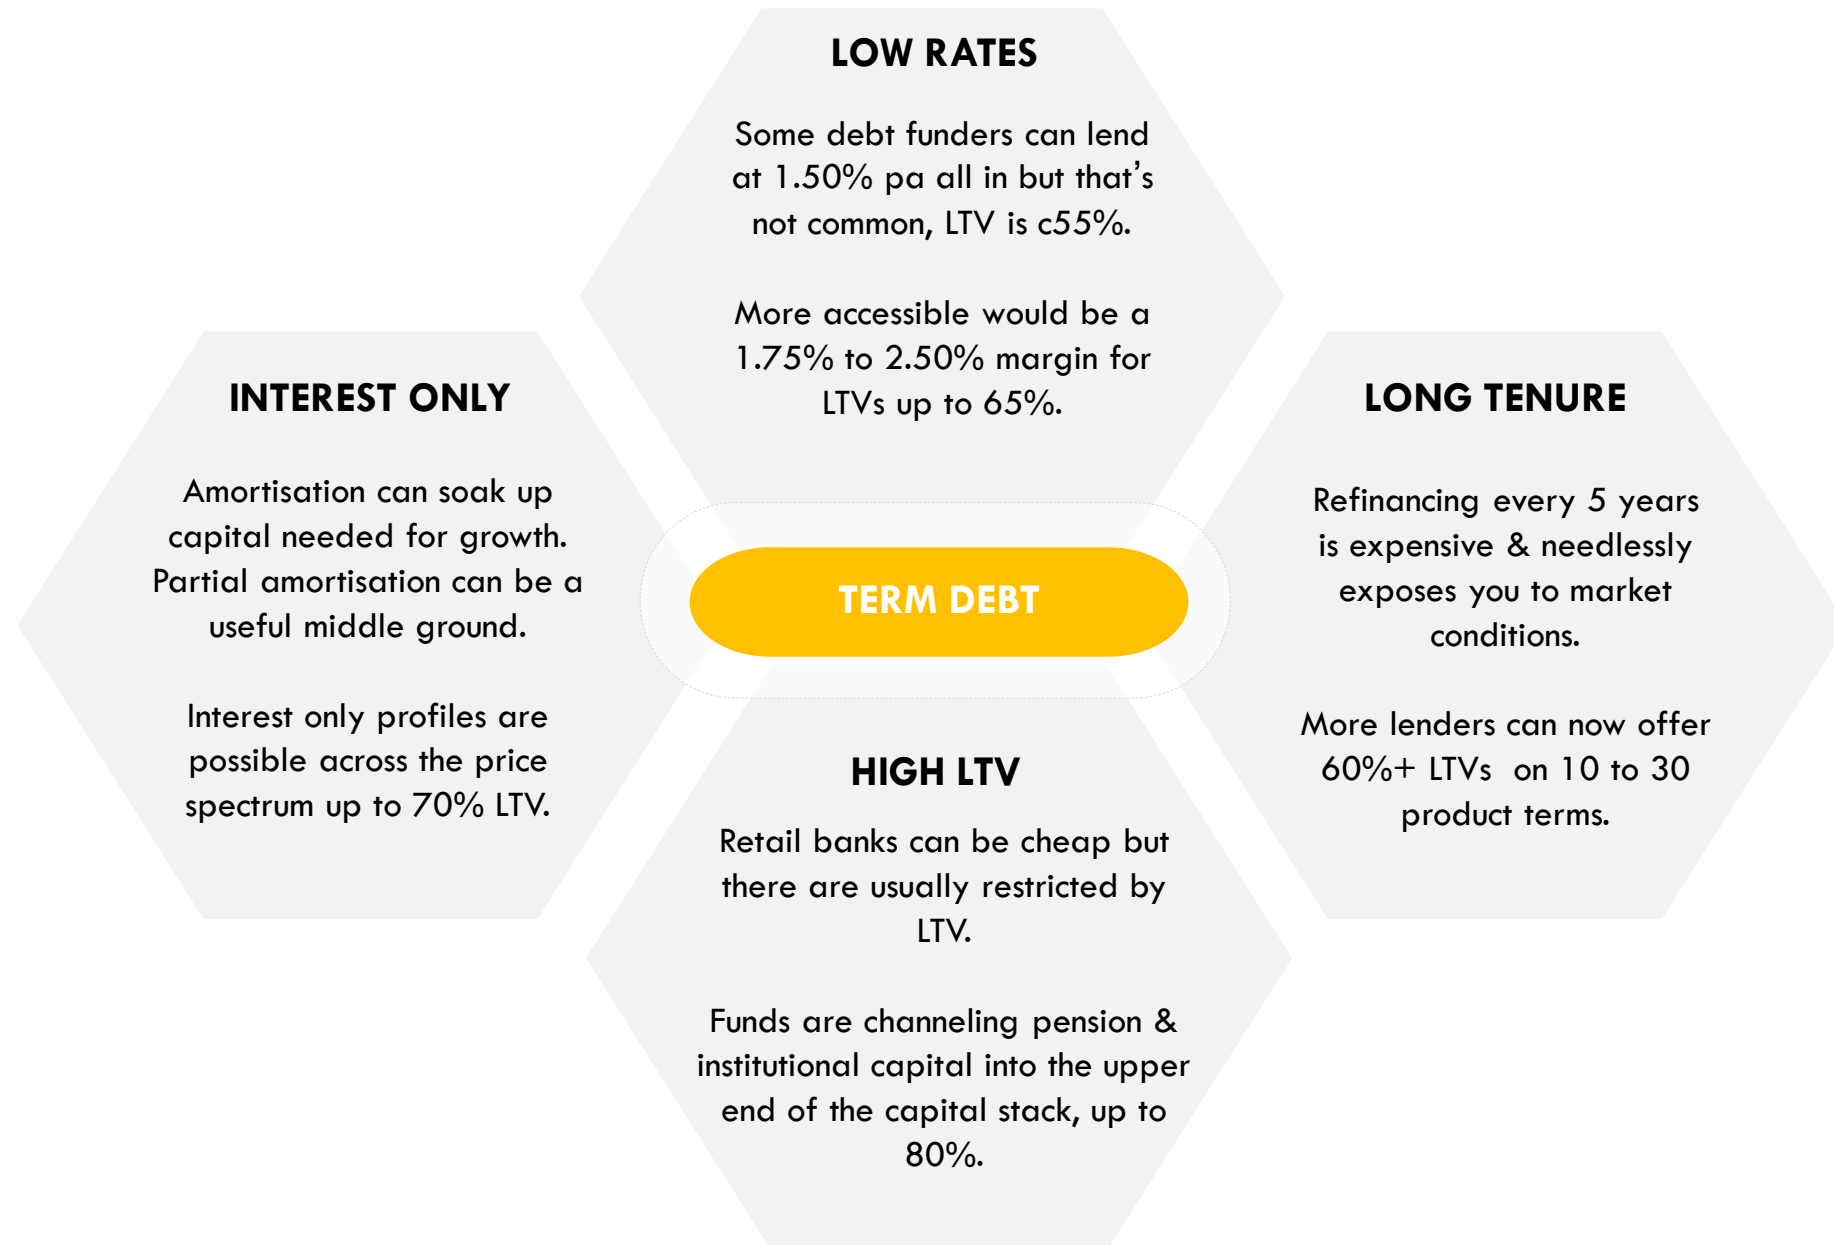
LOW RATES

Some debt funders can lend at 1.50% pa all in but that's not common, LTV is c55%.

More accessible would be a 1.75% to 2.50% margin for LTVs up to 65%.

INTEREST ONLY

Amortisation can soak up capital needed for growth. Partial amortisation can be a useful middle ground.

Interest only profiles are possible across the price spectrum up to 70% LTV.

TERM DEBT

LONG TENURE

Refinancing every 5 years is expensive & needlessly exposes you to market conditions.

More lenders can now offer 60%+ LTVs on 10 to 30 product terms.

HIGH LTV

Retail banks can be cheap but there are usually restricted by LTV.

Funds are channeling pension & institutional capital into the upper end of the capital stack, up to 80%.